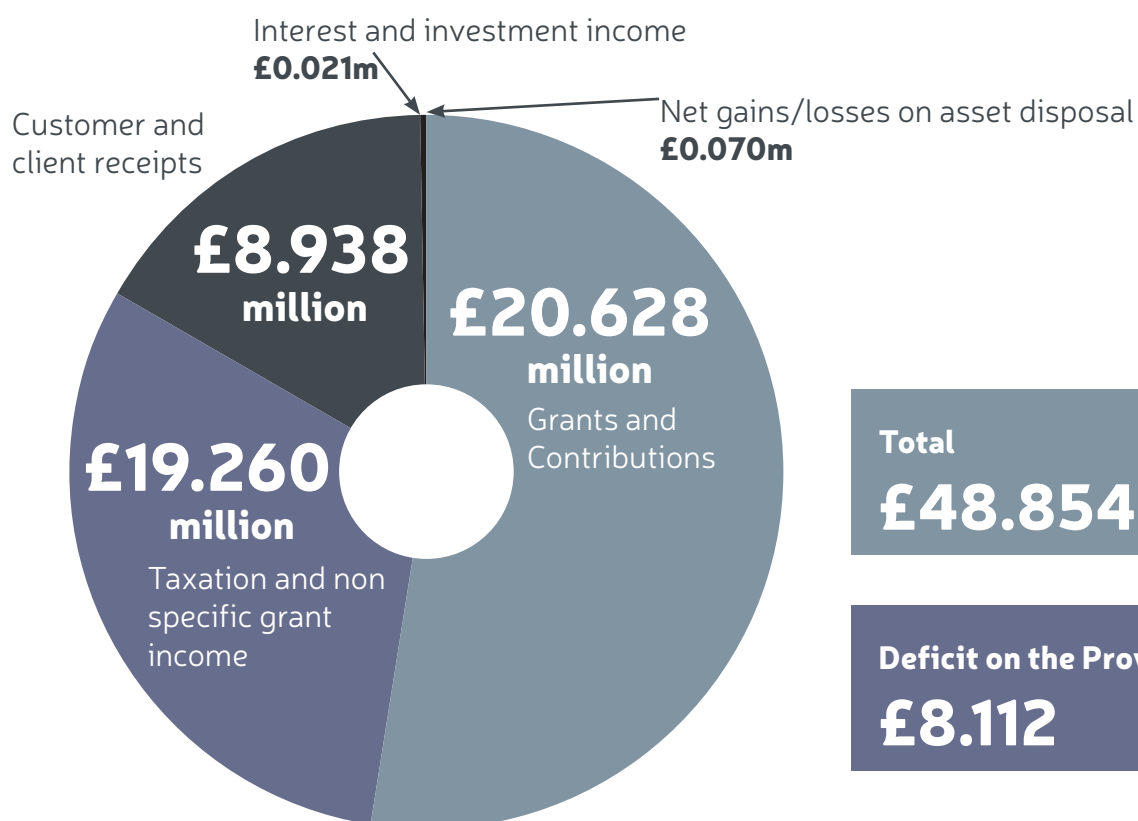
Interest and investment income
£0.021m

Net gains/losses on asset disposal
£0.070m

Customer and client receipts

£8.938 million

£20.628 million
Grants and Contributions

£19.260 million
Taxation and non specific grant income

Total
£48.854

Deficit on the Pro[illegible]
£8.112